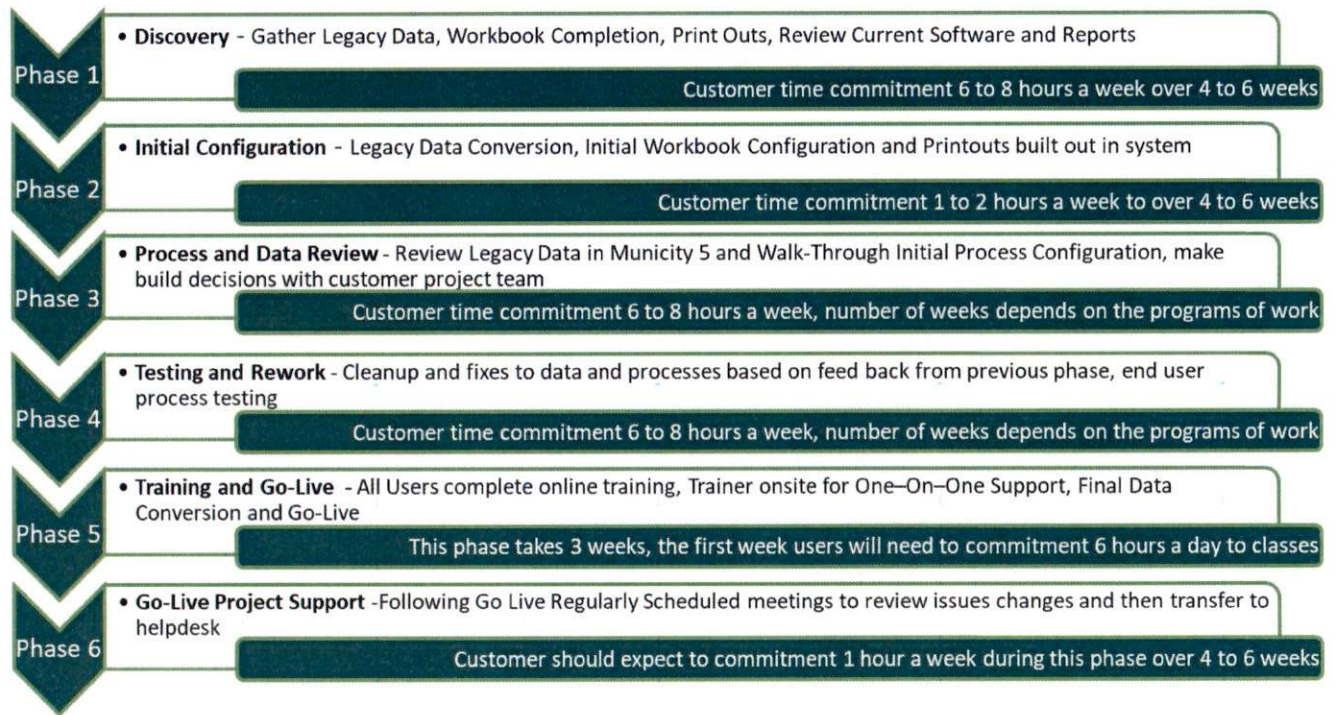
Phase 1

• **Discovery** - Gather Legacy Data, Workbook Completion, Print Outs, Review Current Software and Reports

Customer time commitment 6 to 8 hours a week over 4 to 6 weeks

Phase 2

• **Initial Configuration** - Legacy Data Conversion, Initial Workbook Configuration and Printouts built out in system

Customer time commitment 1 to 2 hours a week to over 4 to 6 weeks

Phase 3

• **Process and Data Review** - Review Legacy Data in Municity 5 and Walk-Through Initial Process Configuration, make build decisions with customer project team

Customer time commitment 6 to 8 hours a week, number of weeks depends on the programs of work

Phase 4

• **Testing and Rework** - Cleanup and fixes to data and processes based on feed back from previous phase, end user process testing

Customer time commitment 6 to 8 hours a week, number of weeks depends on the programs of work

Phase 5

• **Training and Go-Live** - All Users complete online training, Trainer onsite for One–On–One Support, Final Data Conversion and Go-Live

This phase takes 3 weeks, the first week users will need to commitment 6 hours a day to classes

Phase 6

• **Go-Live Project Support** -Following Go Live Regularly Scheduled meetings to review issues changes and then transfer to helpdesk

Customer should expect to commitment 1 hour a week during this phase over 4 to 6 weeks